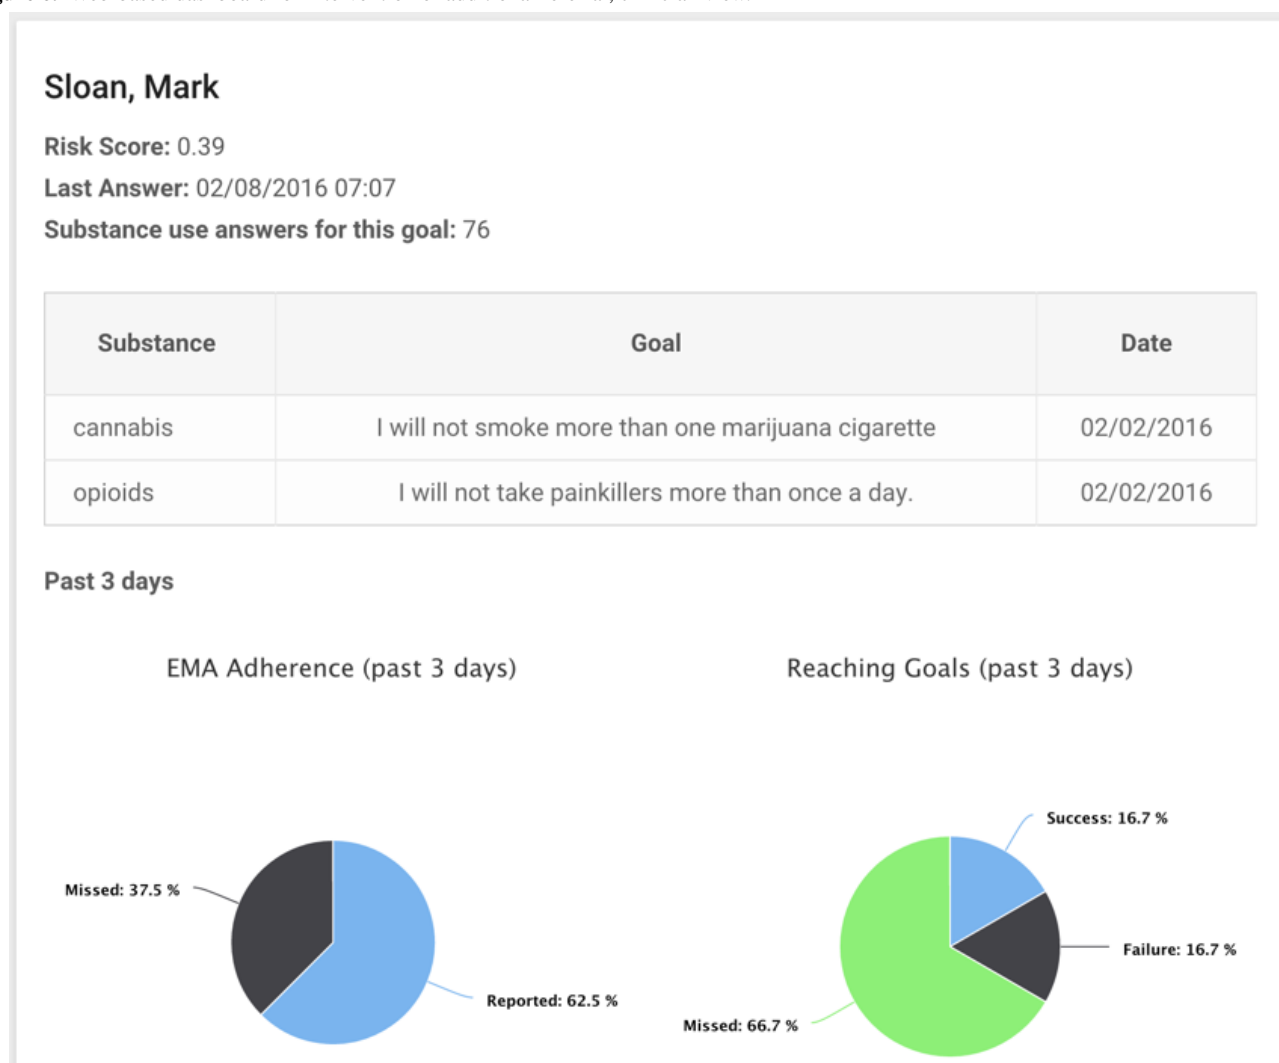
Sloan, Mark

Risk Score: 0.39
Last Answer: 02/08/2016 07:07
Substance use answers for this goal: 76

| Substance | Goal | Date |
|---|---|---|
| cannabis | I will not smoke more than one marijuana cigarette | 02/02/2016 |
| opioids | I will not take painkillers more than once a day. | 02/02/2016 |

Past 3 days

EMA Adherence (past 3 days)

Missed: 37.5 %
Reported: 62.5 %

Reaching Goals (past 3 days)

Success: 16.7 %
Failure: 16.7 %
Missed: 66.7 %